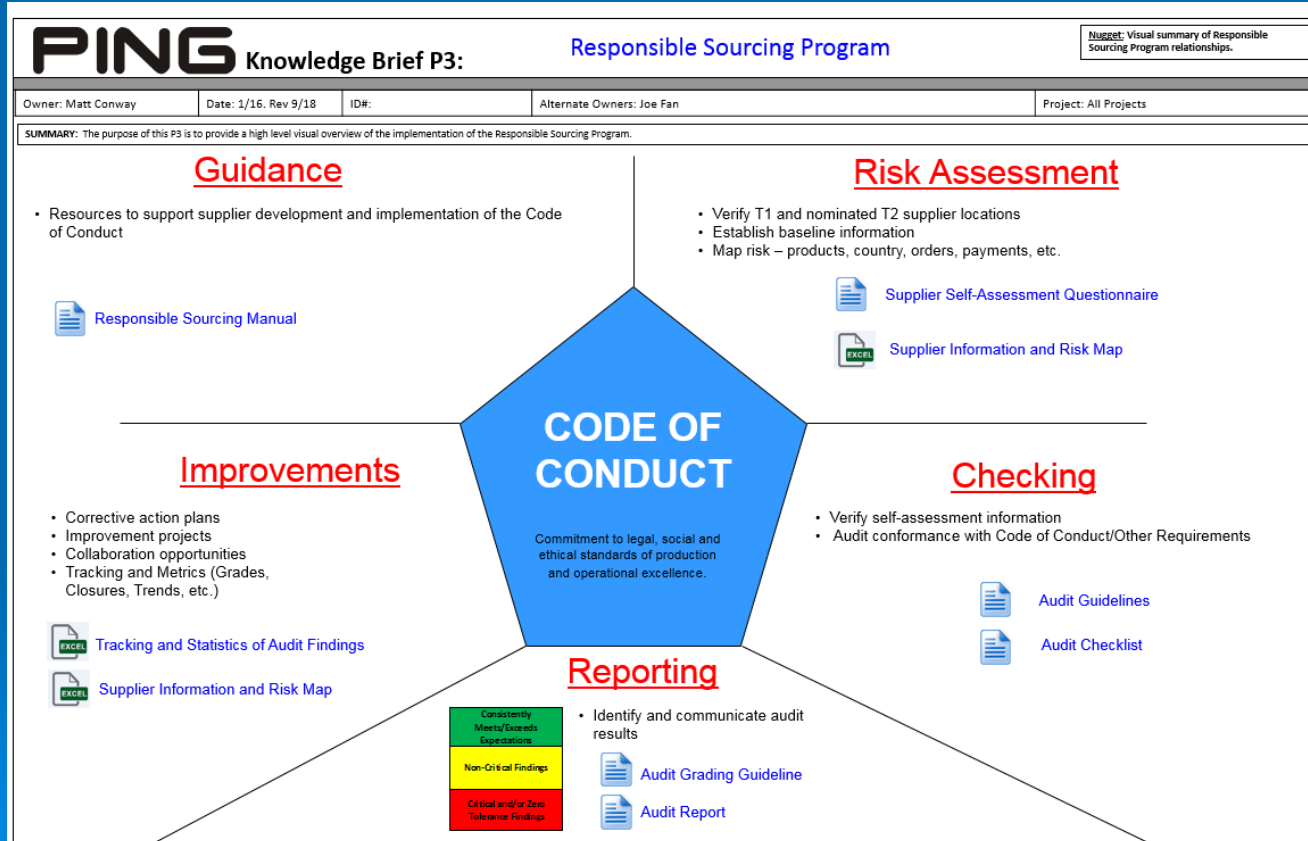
PING Knowledge Brief P3:

Responsible Sourcing Program

Nugget: Visual summary of Responsible Sourcing Program relationships.

| Owner: Matt Conway | Date: 1/16. Rev 9/18 | ID#: | Alternate Owners: Joe Fan | Project: All Projects |
|---|---|---|---|---|

SUMMARY: The purpose of this P3 is to provide a high level visual overview of the implementation of the Responsible Sourcing Program.

Guidance

• Resources to support supplier development and implementation of the Code of Conduct

Responsible Sourcing Manual

Risk Assessment

• Verify T1 and nominated T2 supplier locations
• Establish baseline information
• Map risk – products, country, orders, payments, etc.

Supplier Self-Assessment Questionnaire

EXCEL Supplier Information and Risk Map

CODE OF CONDUCT

Commitment to legal, social and ethical standards of production and operational excellence.

Improvements

• Corrective action plans
• Improvement projects
• Collaboration opportunities
• Tracking and Metrics (Grades, Closures, Trends, etc.)

EXCEL Tracking and Statistics of Audit Findings

EXCEL Supplier Information and Risk Map

Checking

• Verify self-assessment information
• Audit conformance with Code of Conduct/Other Requirements

Audit Guidelines

Audit Checklist

Reporting

Consistently Meets/Exceeds Expectations

Non-Critical Findings

Critical and/or Zero Tolerance Findings

• Identify and communicate audit results

Audit Grading Guideline

Audit Report